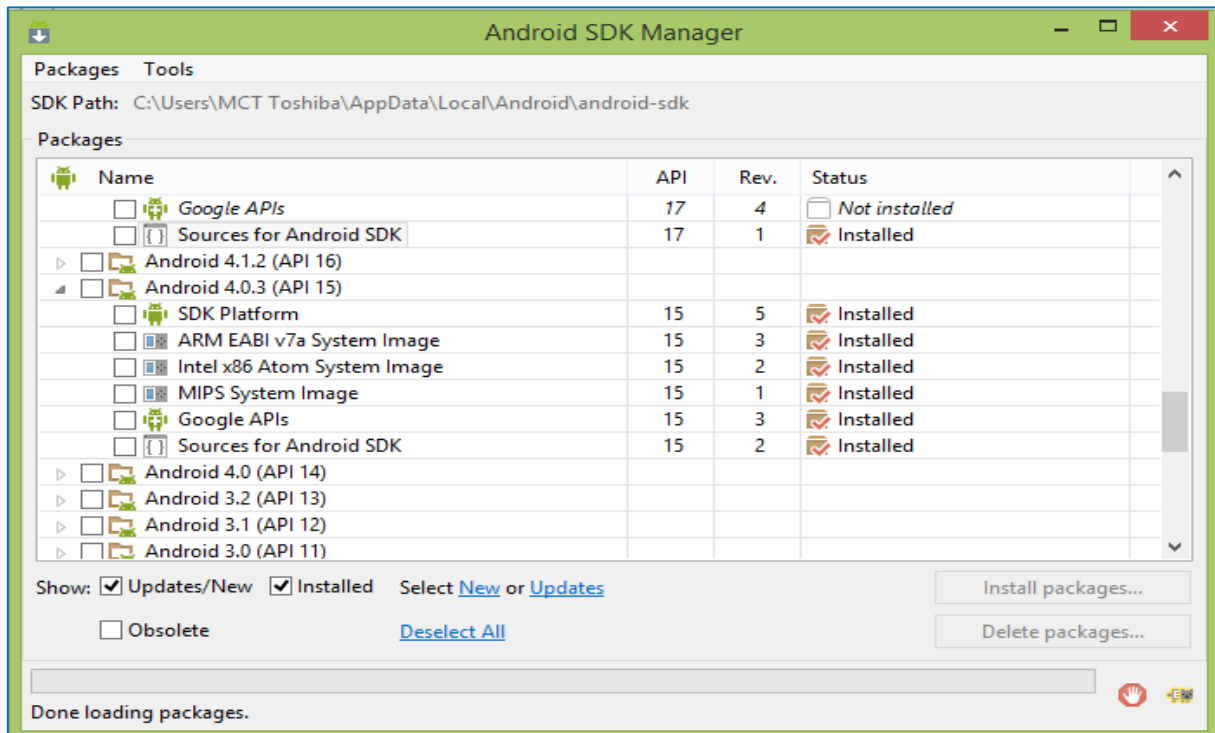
Android SDK Manager

Packages Tools

SDK Path: C:\Users\MCT Toshiba\AppData\Local\Android\android-sdk

Packages

| Name | API | Rev. | Status |
|---|---|---|---|
| Google APIs | 17 | 4 | Not installed |
| Sources for Android SDK | 17 | 1 | Installed |
| Android 4.1.2 (API 16) | | | |
| Android 4.0.3 (API 15) | | | |
| SDK Platform | 15 | 5 | Installed |
| ARM EABI v7a System Image | 15 | 3 | Installed |
| Intel x86 Atom System Image | 15 | 2 | Installed |
| MIPS System Image | 15 | 1 | Installed |
| Google APIs | 15 | 3 | Installed |
| Sources for Android SDK | 15 | 2 | Installed |
| Android 4.0 (API 14) | | | |
| Android 3.2 (API 13) | | | |
| Android 3.1 (API 12) | | | |
| Android 3.0 (API 11) | | | |

Show: Updates/New Installed Select New or Updates Install packages...

Obsolete Deselect All Delete packages...

Done loading packages.